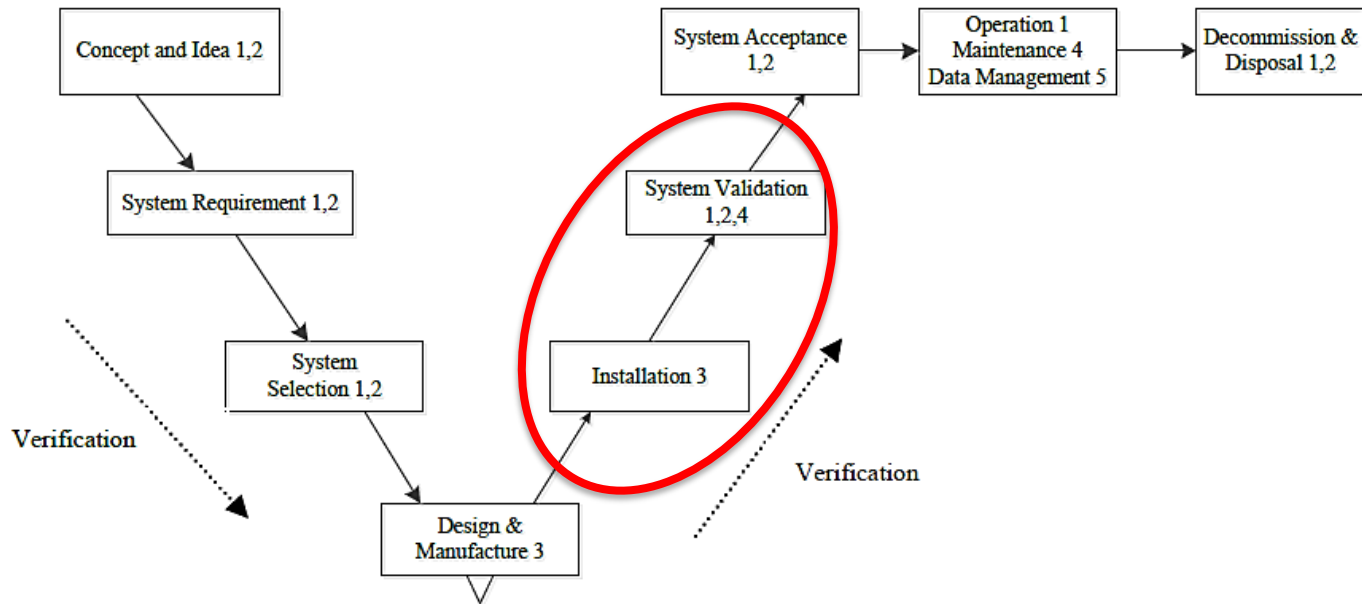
Concept and Idea 1,2

System Requirement 1,2

System Selection 1,2

Design & Manufacture 3

Installation 3

System Validation 1,2,4

System Acceptance 1,2

Operation 1
Maintenance 4
Data Management 5

Decommission & Disposal 1,2

Verification

Verification